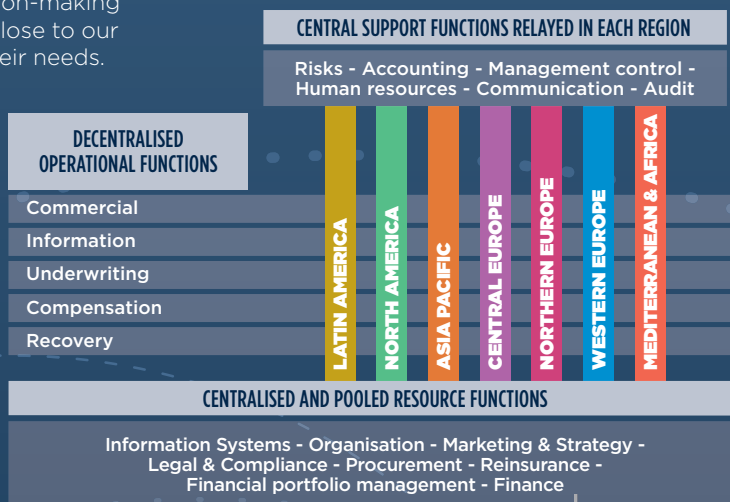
on-making
lose to our
eir needs.

CENTRAL SUPPORT FUNCTIONS RELAYED IN EACH REGION

Risks - Accounting - Management control - Human resources - Communication - Audit

DECENTRALISED OPERATIONAL FUNCTIONS

Commercial
Information
Underwriting
Compensation
Recovery

LATIN AMERICA
NORTH AMERICA
ASIA PACIFIC
CENTRAL EUROPE
NORTHERN EUROPE
WESTERN EUROPE
MEDITERRANEAN & AFRICA

CENTRALISED AND POOLED RESOURCE FUNCTIONS

Information Systems - Organisation - Marketing & Strategy - Legal & Compliance - Procurement - Reinsurance - Financial portfolio management - Finance